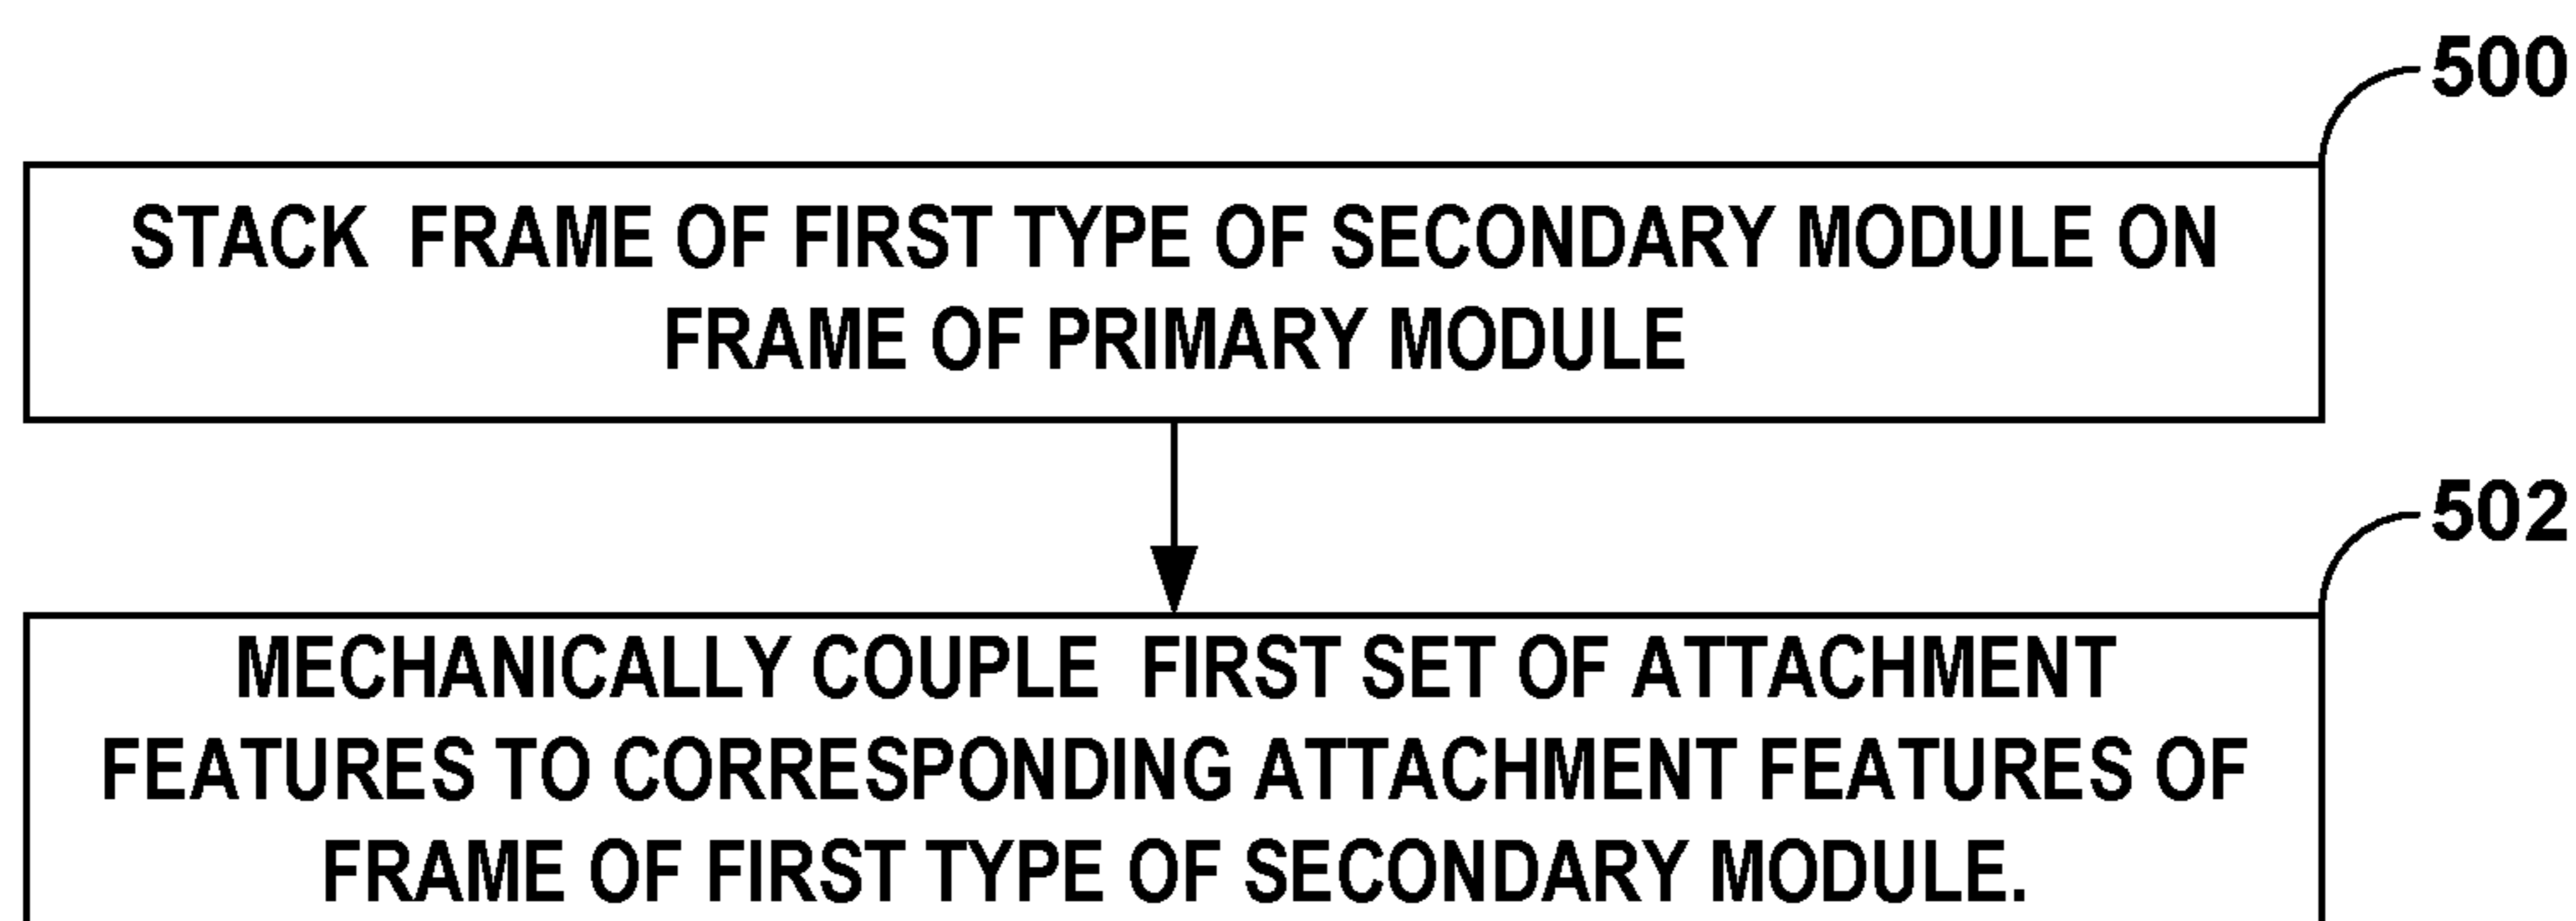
500

STACK FRAME OF FIRST TYPE OF SECONDARY MODULE ON FRAME OF PRIMARY MODULE

502

MECHANICALLY COUPLE FIRST SET OF ATTACHMENT FEATURES TO CORRESPONDING ATTACHMENT FEATURES OF FRAME OF FIRST TYPE OF SECONDARY MODULE.